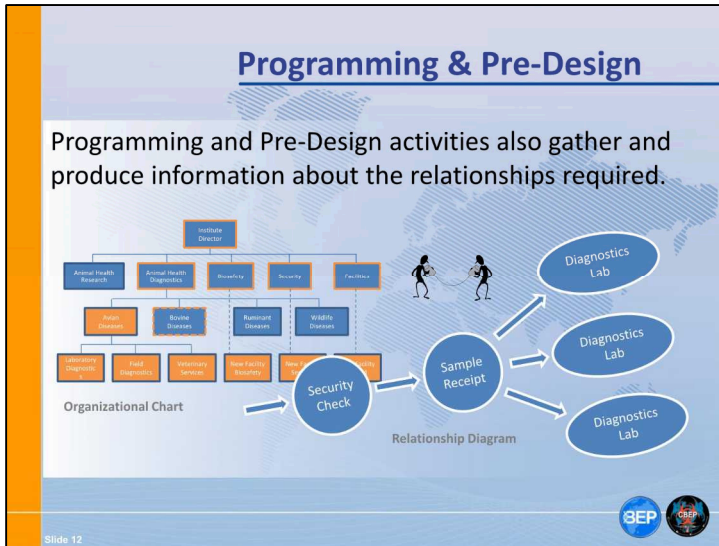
Programming & Pre-Design

Programming and Pre-Design activities also gather and produce information about the relationships required.

Institute Director

Animal Health Research

Animal Health Diagnostics

Biosafety

Security

Facilities

Avian Diseases

Bovine Diseases

Ruminant Diseases

Wildlife Diseases

Laboratory Diagnostics

Field Diagnostics

Veterinary Services

New Facility Biosafety

New F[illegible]

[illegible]acility

Organizational Chart

Security Check

Sample Receipt

Diagnostics Lab

Diagnostics Lab

Diagnostics Lab

Relationship Diagram

BEP

CBEP

Slide 12